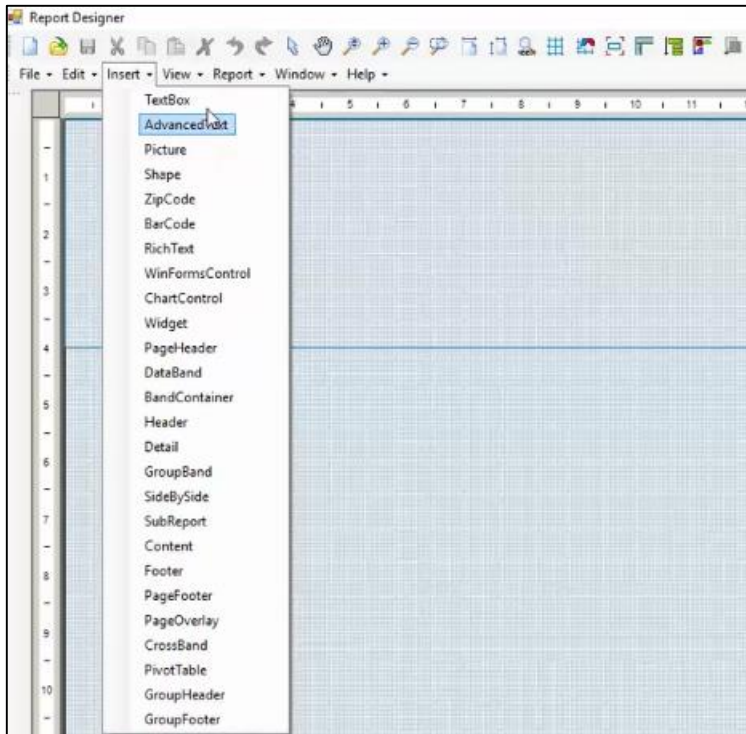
Report Designer

File • Edit • Insert • View • Report • Window • Help •

TextBox
AdvancedText
Picture
Shape
ZipCode
BarCode
RichText
WinFormsControl
ChartControl
Widget
PageHeader
DataBand
BandContainer
Header
Detail
GroupBand
SideBySide
SubReport
Content
Footer
PageFooter
PageOverlay
CrossBand
PivotTable
GroupHeader
GroupFooter

1 2 3 4 5 6 7 8 9 10
4 5 6 7 8 9 10 11